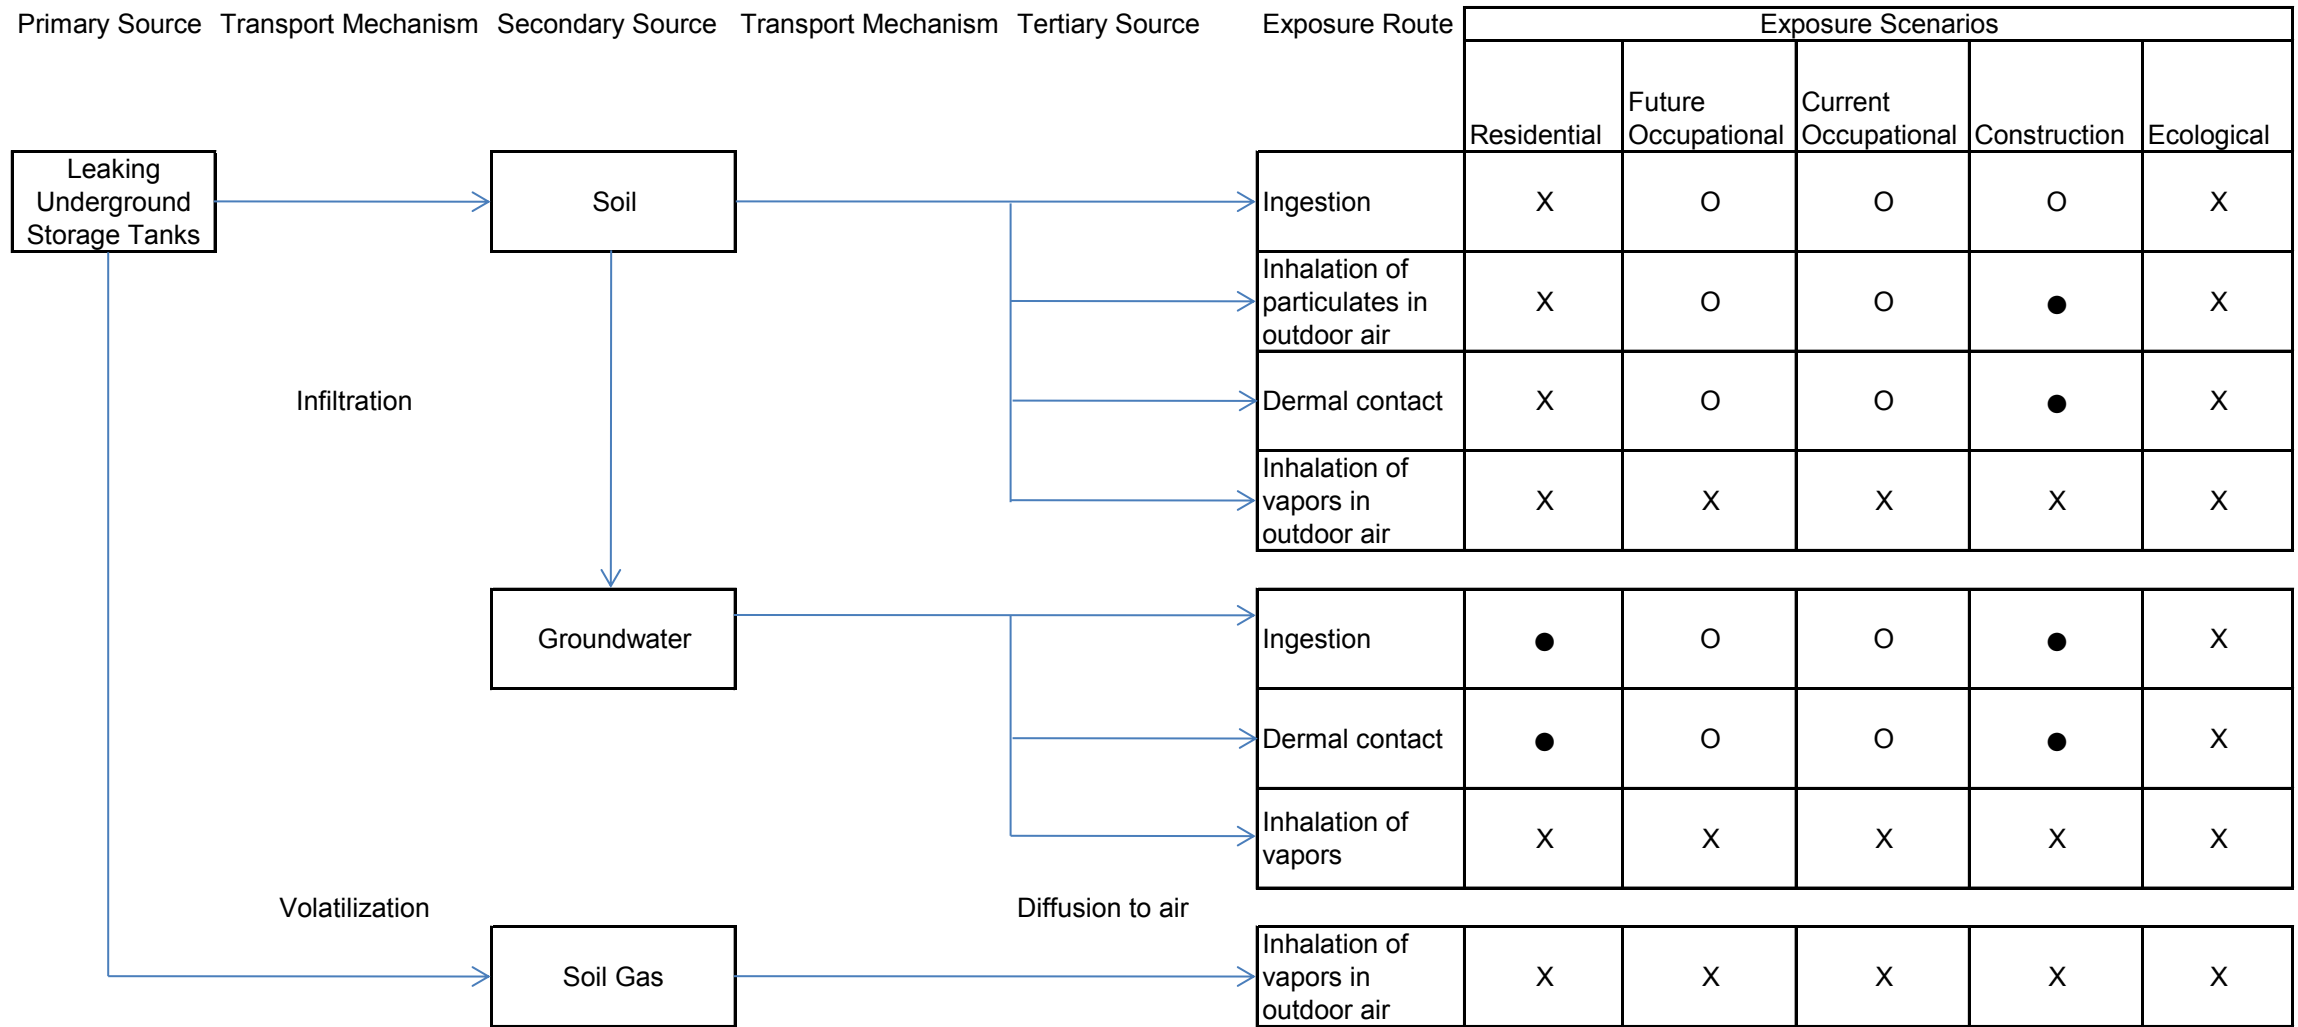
Primary Source Transport Mechanism Secondary Source Transport Mechanism Tertiary Source

Leaking Underground Storage Tanks

Soil

Infiltration

Groundwater

Volatilization

Soil Gas

Diffusion to air

| Exposure Route | Residential | Future Occupational | Current Occupational | Construction | Ecological |
|---|---|---|---|---|---|
| Ingestion | X | O | O | O | X |
| Inhalation of particulates in outdoor air | X | O | O | ● | X |
| Dermal contact | X | O | O | ● | X |
| Inhalation of vapors in outdoor air | X | X | X | X | X |
| Ingestion | ● | O | O | ● | X |
| Dermal contact | ● | O | O | ● | X |
| Inhalation of vapors | X | X | X | X | X |
| Inhalation of vapors in outdoor air | X | X | X | X | X |

Exposure Scenarios